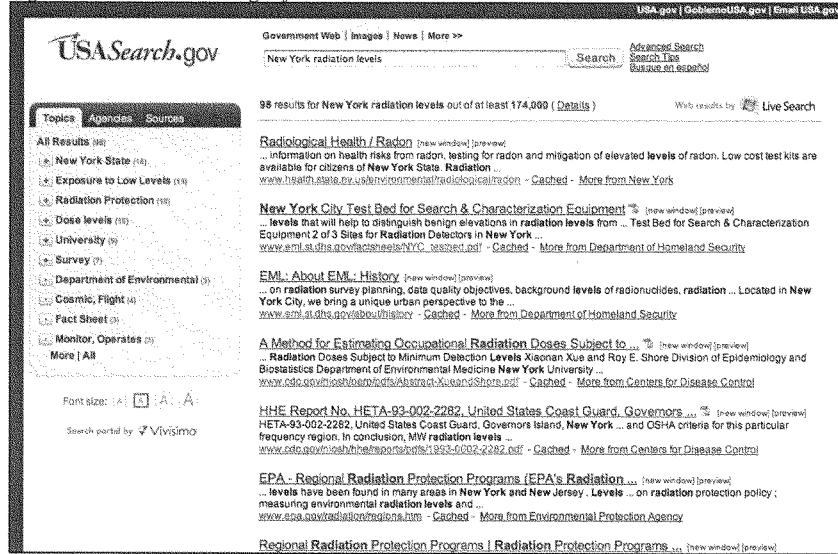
USA.gov | GobiernoUSA.gov | Email USA.gov

USASearch.gov

Government Web | Images | News | More >>

New York radiation levels

Search

Advanced Search
Search Tips
Busque en español

Topics Agencies Sources

All Results (98)
New York State (18)
Exposure to Low Levels (13)
Radiation Protection (10)
Dose levels (10)
University (9)
Survey (7)
Department of Environmental (5)
Cosmic, Flight (4)
Fact Sheet (3)
Monitor, Operates (3)
More | All

Font size: A A A A

Search portal by Vivisimo

98 results for New York radiation levels out of at least 174,000 ( Details )

Web results by Live Search

Radiological Health / Radon [new window] [preview]
... information on health risks from radon, testing for radon and mitigation of elevated levels of radon. Low cost test kits are available for citizens of New York State. Radiation ...
www.health.state.ny.us/environmental/radiological/radon - Cached - More from New York

New York City Test Bed for Search & Characterization Equipment [new window] [preview]
... levels that will help to distinguish benign elevations in radiation levels from ... Test Bed for Search & Characterization Equipment 2 of 3 Sites for Radiation Detectors in New York ...
www.eml.st.dhs.gov/factsheets/NYC_testbed.pdf - Cached - More from Department of Homeland Security

EML: About EML: History [new window] [preview]
... on radiation survey planning, data quality objectives, background levels of radionuclides, radiation ... Located in New York City, we bring a unique urban perspective to the ...
www.eml.st.dhs.gov/about/history - Cached - More from Department of Homeland Security

A Method for Estimating Occupational Radiation Doses Subject to ... [new window] [preview]
... Radiation Doses Subject to Minimum Detection Levels Xiaonan Xue and Roy E. Shore Division of Epidemiology and Biostatistics Department of Environmental Medicine New York University ...
www.cdc.gov/niosh/ocas/pdfs/Abstract-XueandShore.pdf - Cached - More from Centers for Disease Control

HHE Report No. HETA-93-002-2282, United States Coast Guard, Governors ... [new window] [preview]
HETA-93-002-2282, United States Coast Guard, Governors Island, New York ... and OSHA criteria for this particular frequency region. In conclusion, MW radiation levels ...
www.cdc.gov/niosh/hhe/reports/pdfs/1993-0002-2282.pdf - Cached - More from Centers for Disease Control

EPA - Regional Radiation Protection Programs (EPA's Radiation ... [new window] [preview]
... levels have been found in many areas in New York and New Jersey . Levels ... on radiation protection policy ; measuring environmental radiation levels and ...
www.epa.gov/radiation/regions.htm - Cached - More from Environmental Protection Agency

Regional Radiation Protection Programs | Radiation Protection Programs ... [new window] [preview]